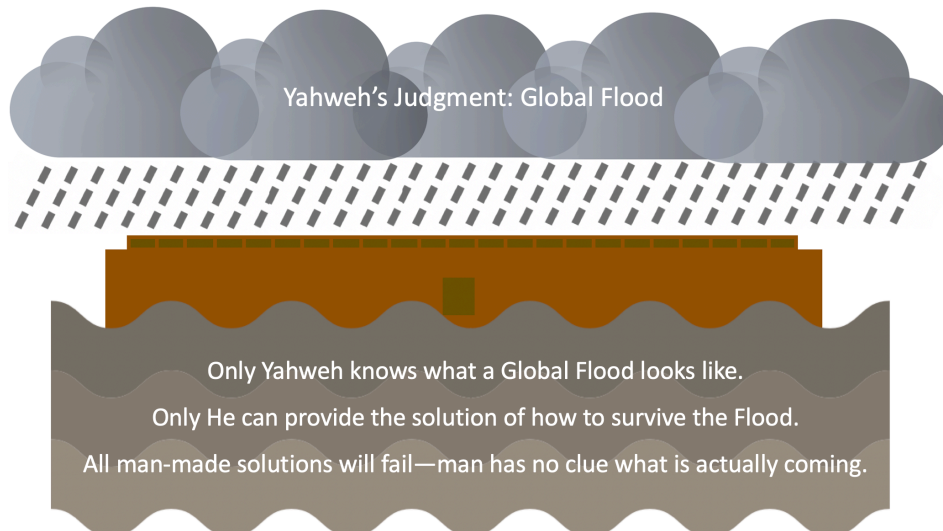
Yahweh’s Judgment: Global Flood

Only Yahweh knows what a Global Flood looks like.

Only He can provide the solution of how to survive the Flood.

All man-made solutions will fail—man has no clue what is actually coming.